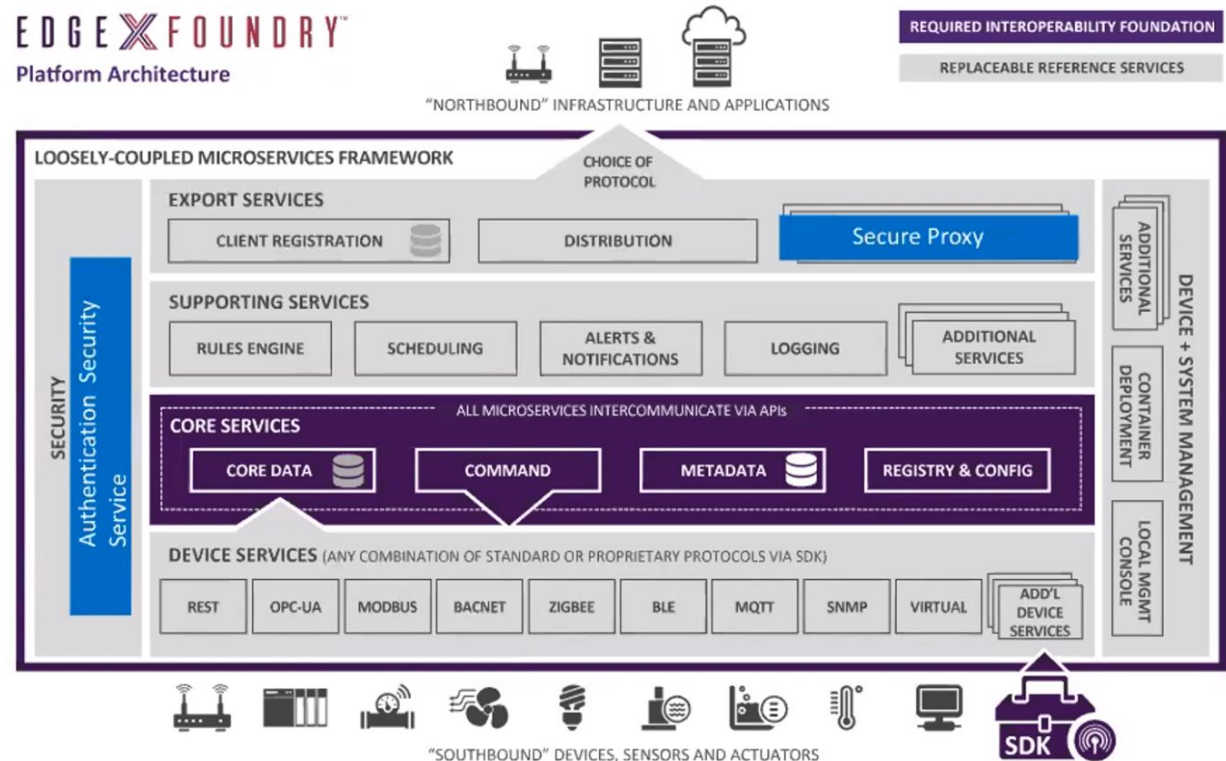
EDGE X FOUNDRY™
Platform Architecture

REQUIRED INTEROPERABILITY FOUNDATION
REPLACEABLE REFERENCE SERVICES

"NORTHBOUND" INFRASTRUCTURE AND APPLICATIONS

LOOSELY-COUPLED MICROSERVICES FRAMEWORK

CHOICE OF PROTOCOL

SECURITY

Authentication Security Service

EXPORT SERVICES
CLIENT REGISTRATION
DISTRIBUTION
Secure Proxy

SUPPORTING SERVICES
RULES ENGINE
SCHEDULING
ALERTS & NOTIFICATIONS
LOGGING
ADDITIONAL SERVICES

ALL MICROSERVICES INTERCOMMUNICATE VIA APIs
CORE SERVICES
CORE DATA
COMMAND
METADATA
REGISTRY & CONFIG

DEVICE SERVICES (ANY COMBINATION OF STANDARD OR PROPRIETARY PROTOCOLS VIA SDK)
REST
OPC-UA
MODBUS
BACNET
ZIGBEE
BLE
MQTT
SNMP
VIRTUAL
ADD'L DEVICE SERVICES

DEVICE + SYSTEM MANAGEMENT
ADDITIONAL SERVICES
CONTAINER DEPLOYMENT
LOCAL MGMT CONSOLE

SDK

"SOUTHBOUND" DEVICES, SENSORS AND ACTUATORS